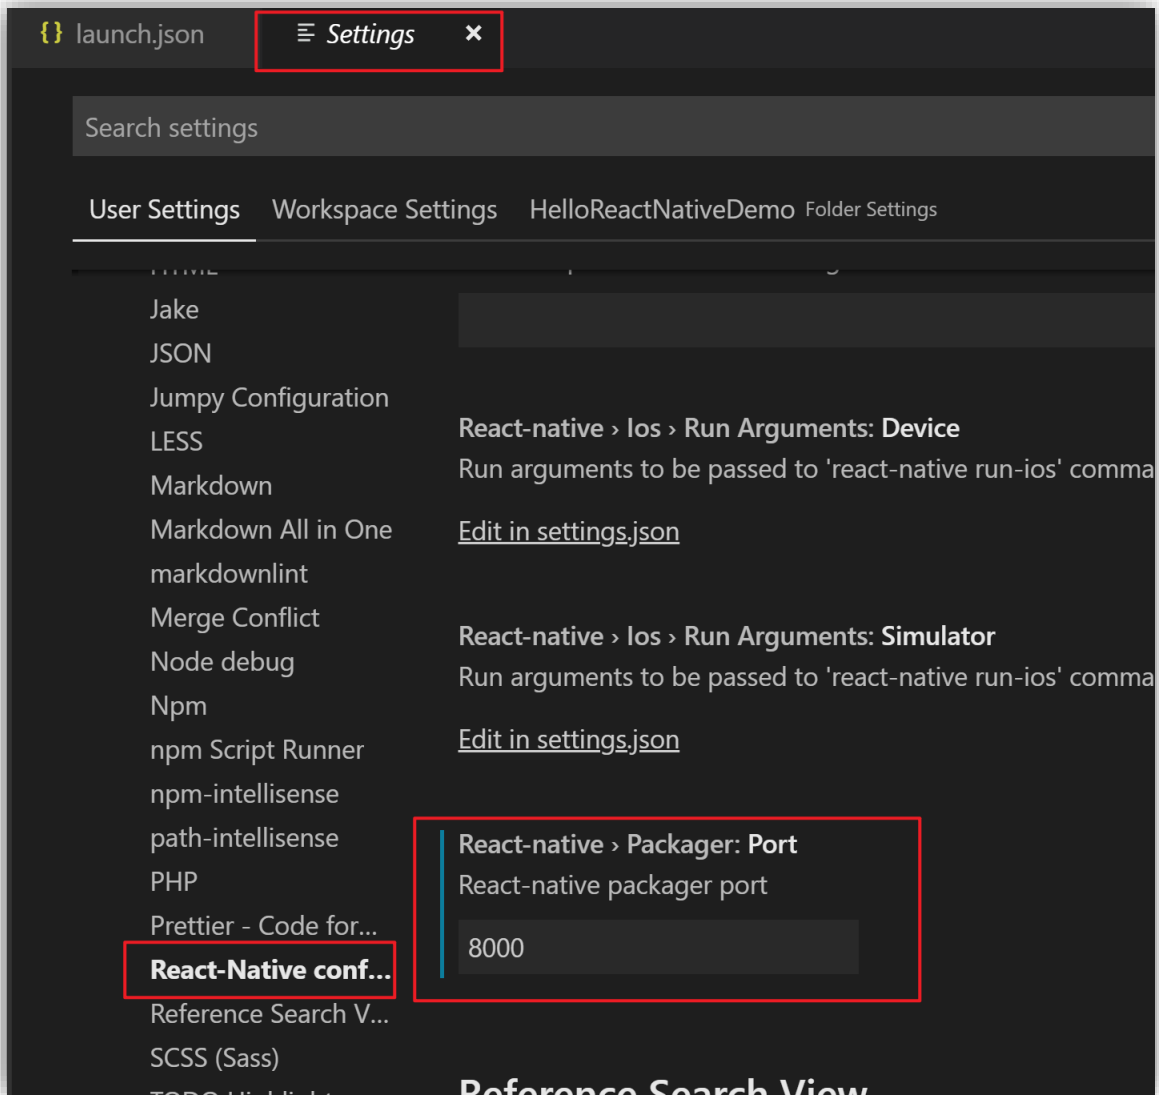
{} launch.json ≡ Settings ×

Search settings

User Settings Workspace Settings HelloReactNativeDemo Folder Settings

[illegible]
Jake
JSON
Jumpy Configuration
LESS
Markdown
Markdown All in One
markdownlint
Merge Conflict
Node debug
Npm
npm Script Runner
npm-intellisense
path-intellisense
PHP
Prettier - Code for...
React-Native conf...
Reference Search V...
SCSS (Sass)
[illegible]

React-native › Ios › Run Arguments: Device
Run arguments to be passed to 'react-native run-ios' comma

Edit in settings.json

React-native › Ios › Run Arguments: Simulator
Run arguments to be passed to 'react-native run-ios' comma

Edit in settings.json

React-native › Packager: Port
React-native packager port

8000

Reference Search View